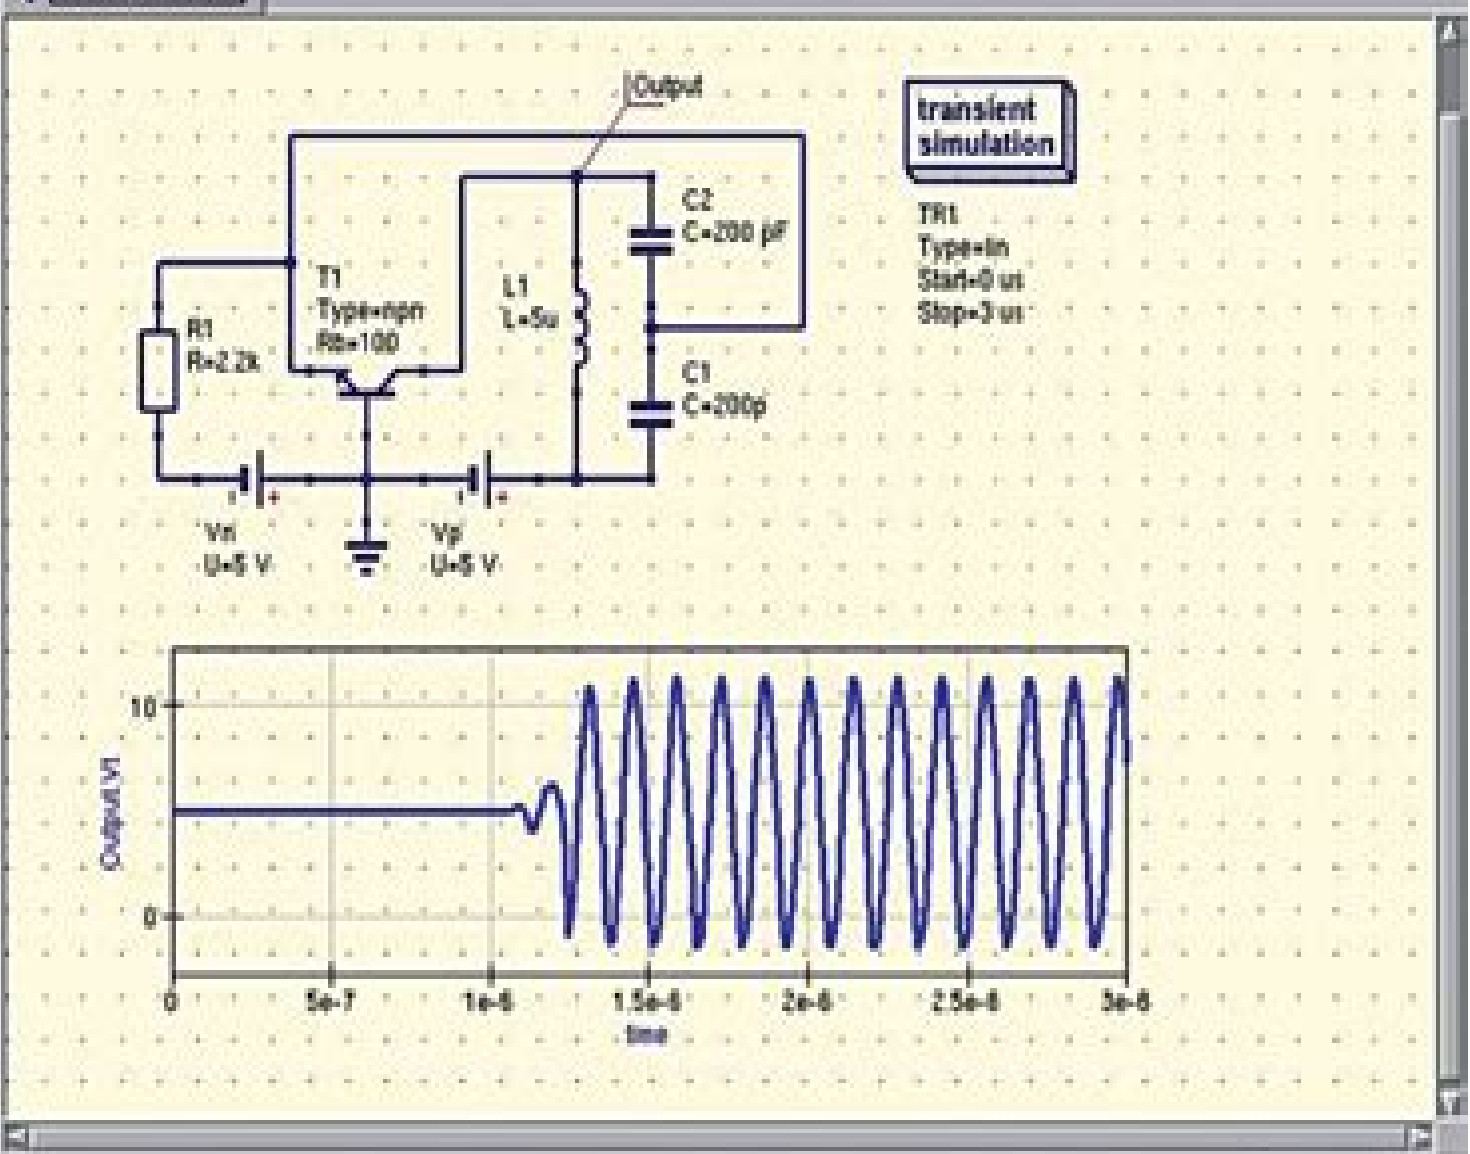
Output

transient simulation

TR1
Type=lin
Start=0 us
Stop=3 us

C2
C=200 pF

L1
L=5u

T1
Type=npn
Rb=100

R1
R=2.2k

C1
C=200p

Vn
U=5 V

Vp
U=5 V

10

0

Output.Vt

0
5e-7
1e-6
1.5e-6
2e-6
2.5e-6
3e-6
time